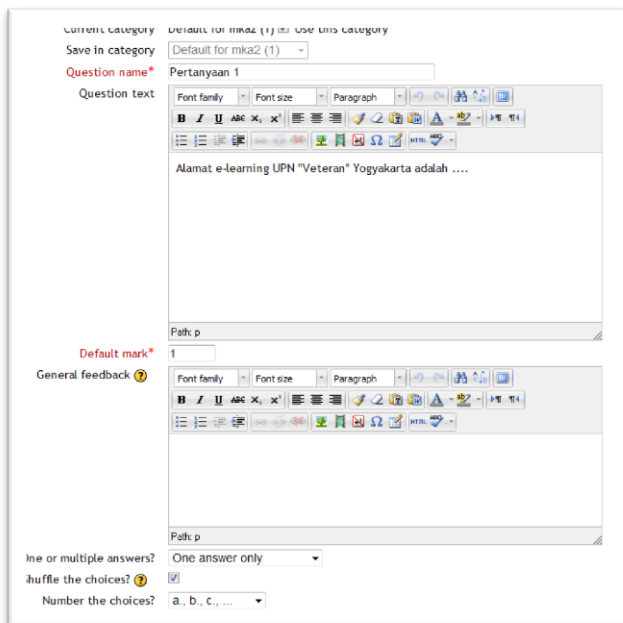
Current category Default for mka2 (1) Use this category
Save in category Default for mka2 (1)
Question name* Pertanyaan 1
Question text Font family Font size Paragraph
Alamat e-learning UPN "Veteran" Yogyakarta adalah ....
Path: p
Default mark* 1
General feedback
Font family Font size Paragraph
Path: p
One or multiple answers? One answer only
Shuffle the choices?
Number the choices? a., b., c., ...